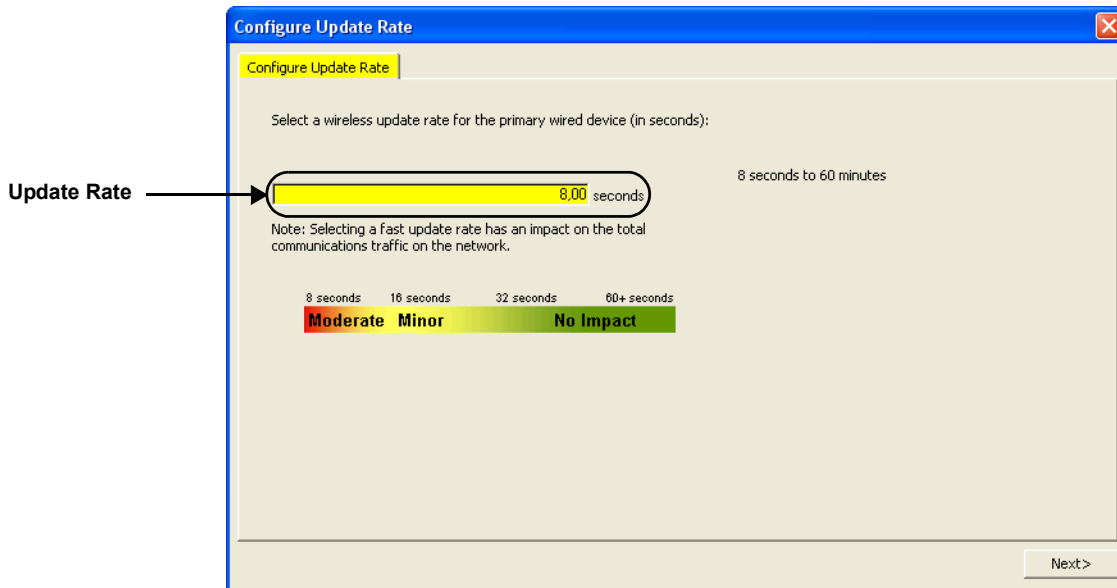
Configure Update Rate

Configure Update Rate

Select a wireless update rate for the primary wired device (in seconds):

Update Rate

8,00 seconds

8 seconds to 60 minutes

Note: Selecting a fast update rate has an impact on the total communications traffic on the network.

8 seconds 16 seconds 32 seconds 60+ seconds

Moderate Minor No Impact

Next>